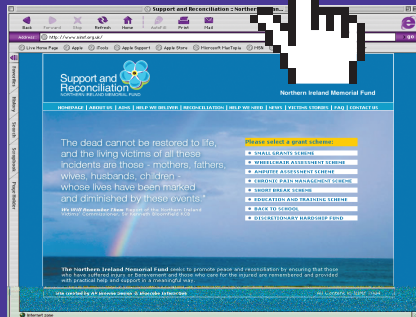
Support and Reconciliation :: Northern

Back Forward Stop Refresh Home AutoFill Print Mail

Address: http://www.nimf.org.uk/

Live Home Page Apple iTools Apple Support Apple Store Microsoft MacTopia MSN

Favorites History Search Scrapbook Page Holder

Support and Reconciliation
NORTHERN IRELAND MEMORIAL FUND

Northern Ireland Memorial Fund

HOMEPAGE | ABOUT US | AIMS | HELP WE DELIVER | RECONCILIATION | HELP WE NEED | NEWS | VICTIMS STORIES | FAQ | CONTACT US

"The dead cannot be restored to life, and the living victims of all these incidents are those - mothers, fathers, wives, husbands, children - whose lives have been marked and diminished by these events."

'We Will Remember Them' Report of the Northern Ireland Victims' Commissioner, Sir Kenneth Bloomfield KCB

Please select a grant scheme:

SMALL GRANTS SCHEME
WHEELCHAIR ASSESSMENT SCHEME
AMPUTEE ASSESSMENT SCHEME
CHRONIC PAIN MANAGEMENT SCHEME
SHORT BREAK SCHEME
EDUCATION AND TRAINING SCHEME
BACK TO SCHOOL
DISCRETIONARY HARDSHIP FUND

The Northern Ireland Memorial Fund seeks to promote peace and reconciliation by ensuring that those who have suffered injury or Bereavement and those who care for the injured are remembered and provided with practical help and support in a meaningful way.

site created by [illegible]

Internet zone